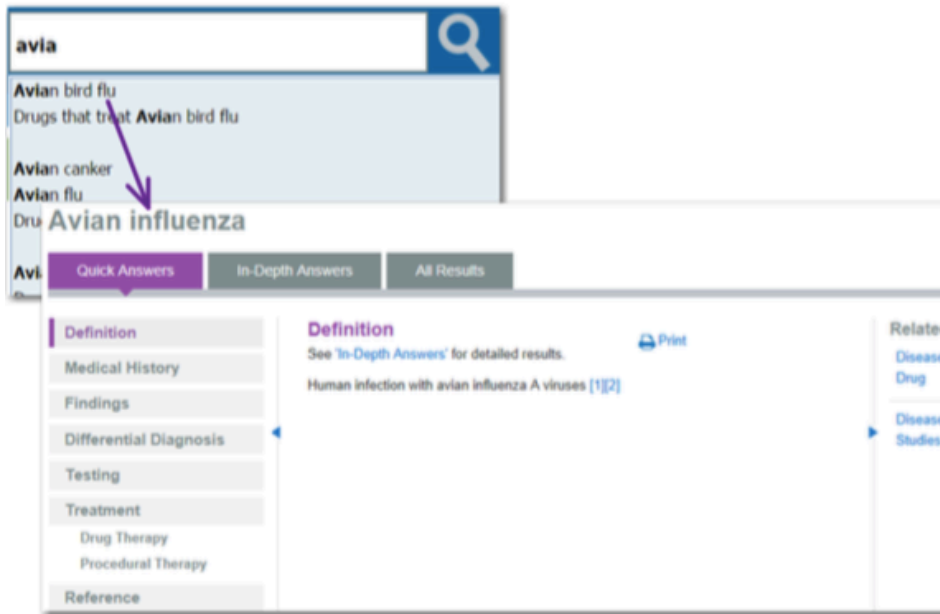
avia

Avian bird flu
Drugs that treat Avian bird flu

Avian canker
Avian flu
Dru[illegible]

Avi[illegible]

Avian influenza

Quick Answers
In-Depth Answers
All Results

Definition
Medical History
Findings
Differential Diagnosis
Testing
Treatment
Drug Therapy
Procedural Therapy
Reference

Definition
See 'In-Depth Answers' for detailed results.
Print
Human infection with avian influenza A viruses [1][2]

Relate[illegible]
Disease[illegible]
Drug
Disease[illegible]
Studie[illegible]